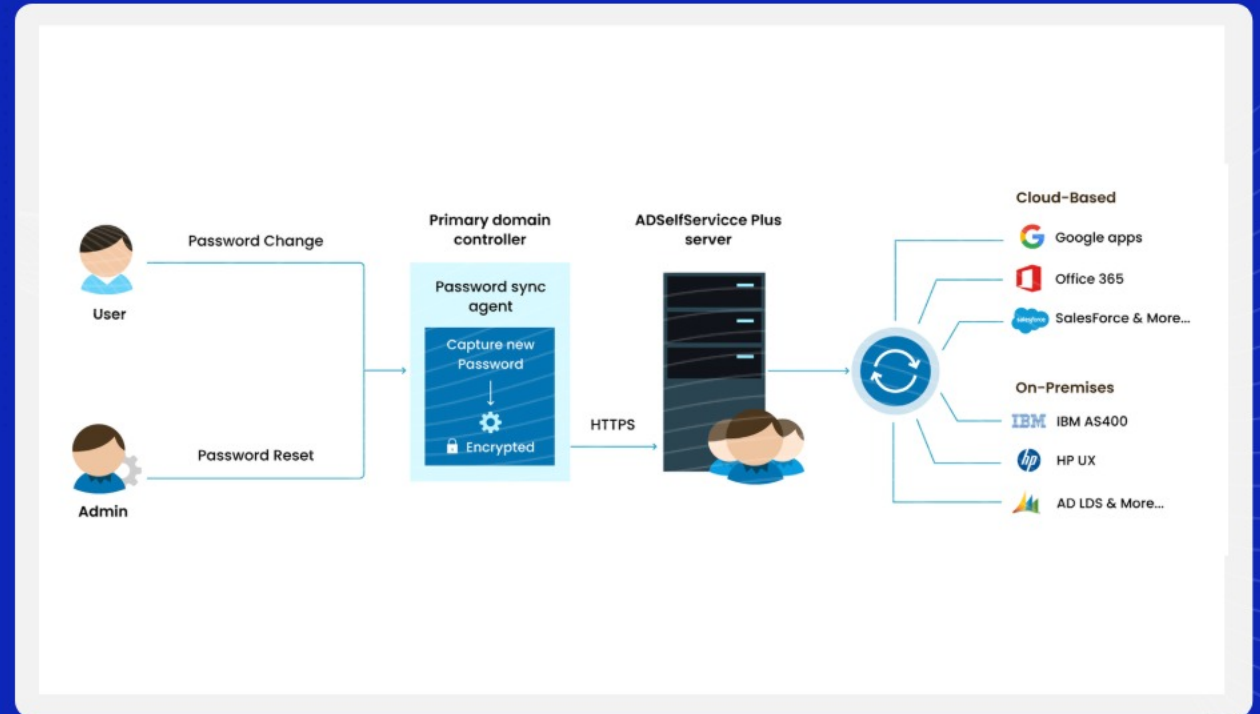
Password Change

User

Password Reset

Admin

Primary domain controller

Password sync agent

Capture new Password

Encrypted

HTTPS

ADSelfServicce Plus server

Cloud-Based

Google apps

Office 365

salesforce

SalesForce & More...

On-Premises

IBM

IBM AS400

hp

HP UX

AD LDS & More...